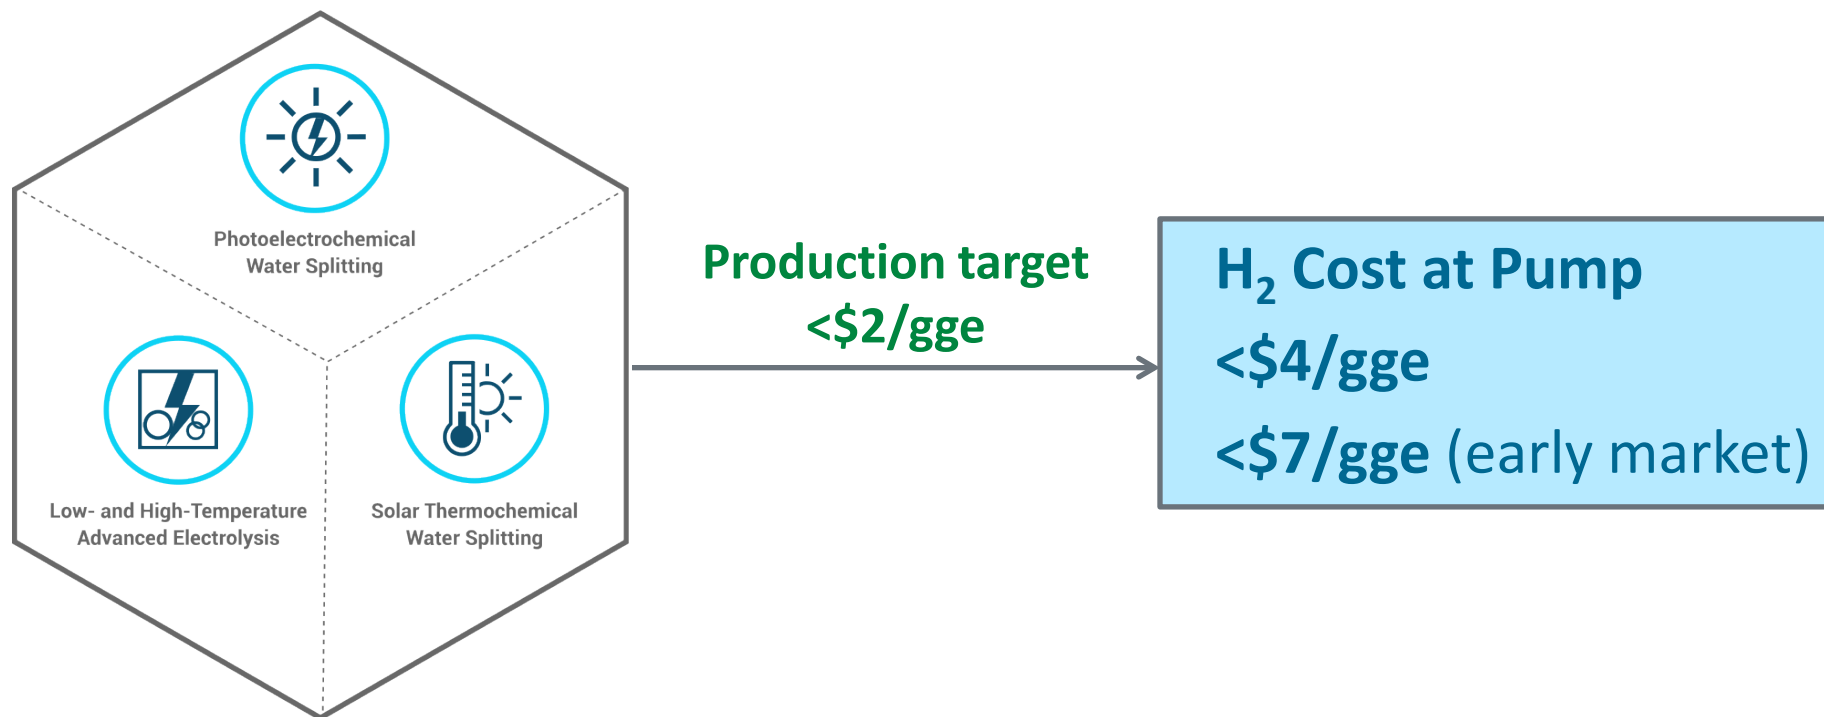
Photoelectrochemical Water Splitting

Low- and High-Temperature Advanced Electrolysis

Solar Thermochemical Water Splitting

Production target
<\$2/gge

$H_2$ Cost at Pump
<\$4/gge
<\$7/gge (early market)